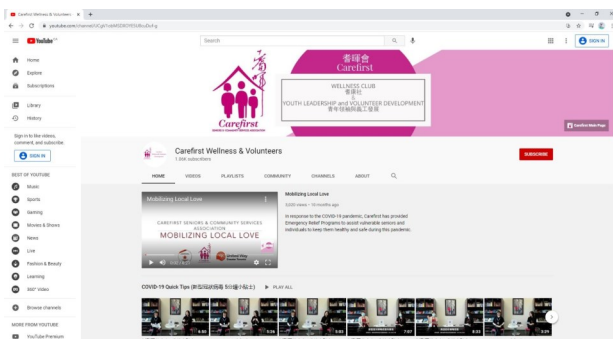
Carefirst Wellness & Volunteers ×  +

youtube.com/channel/UCgYvdrMSDRO9SS0Ru3lvFg

YouTube CA

Search

SIGN IN

Home
Explore
Subscriptions
Library
History

Sign in to like videos, comment, and subscribe.

SIGN IN

BEST OF YOUTUBE
Music
Sports
Gaming
Movies & Shows
News
Live
Fashion & Beauty
Learning
360° Video

Browse channels

MORE FROM YOUTUBE
YouTube Premium

耆暉會
Carefirst

WELLNESS CLUB
耆樂社
&
YOUTH LEADERSHIP and VOLUNTEER DEVELOPMENT
青年領袖與義工發展

Carefirst

Carefirst Web Page

Carefirst Wellness & Volunteers
1.06K subscribers

SUBSCRIBE

HOME VIDEOS PLAYLISTS COMMUNITY CHANNELS ABOUT

Mobilizing Local Love

CAREFIRST SENIORS & COMMUNITY SERVICES ASSOCIATION
MOBILIZING LOCAL LOVE

Mobilizing Local Love

3,020 views • 10 months ago

In response to the COVID-19 pandemic, Carefirst has provided Emergency Relief Programs to assist vulnerable seniors and individuals to keep them healthy and safe during this pandemic.

COVID-19 Quick Tips (新型冠狀病毒 50秒小貼士) PLAY ALL